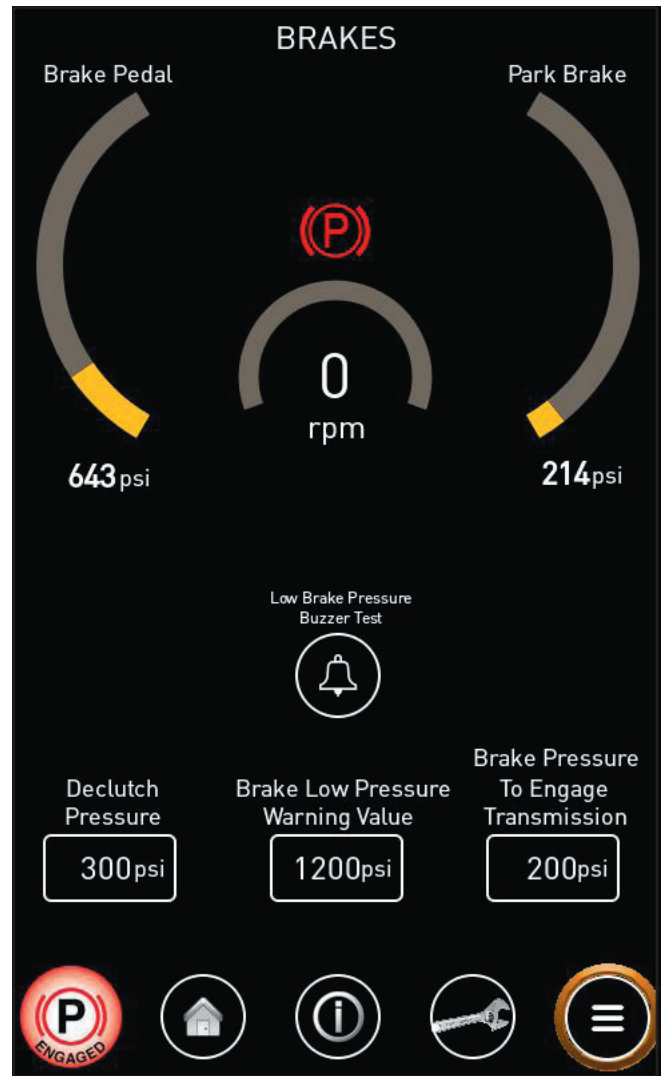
BRAKES

Brake Pedal

Park Brake

(P)

0
rpm

643psi

214psi

Low Brake Pressure
Buzzer Test

Declutch Pressure
300psi

Brake Low Pressure Warning Value
1200psi

Brake Pressure To Engage Transmission
200psi

P
ENGAGED